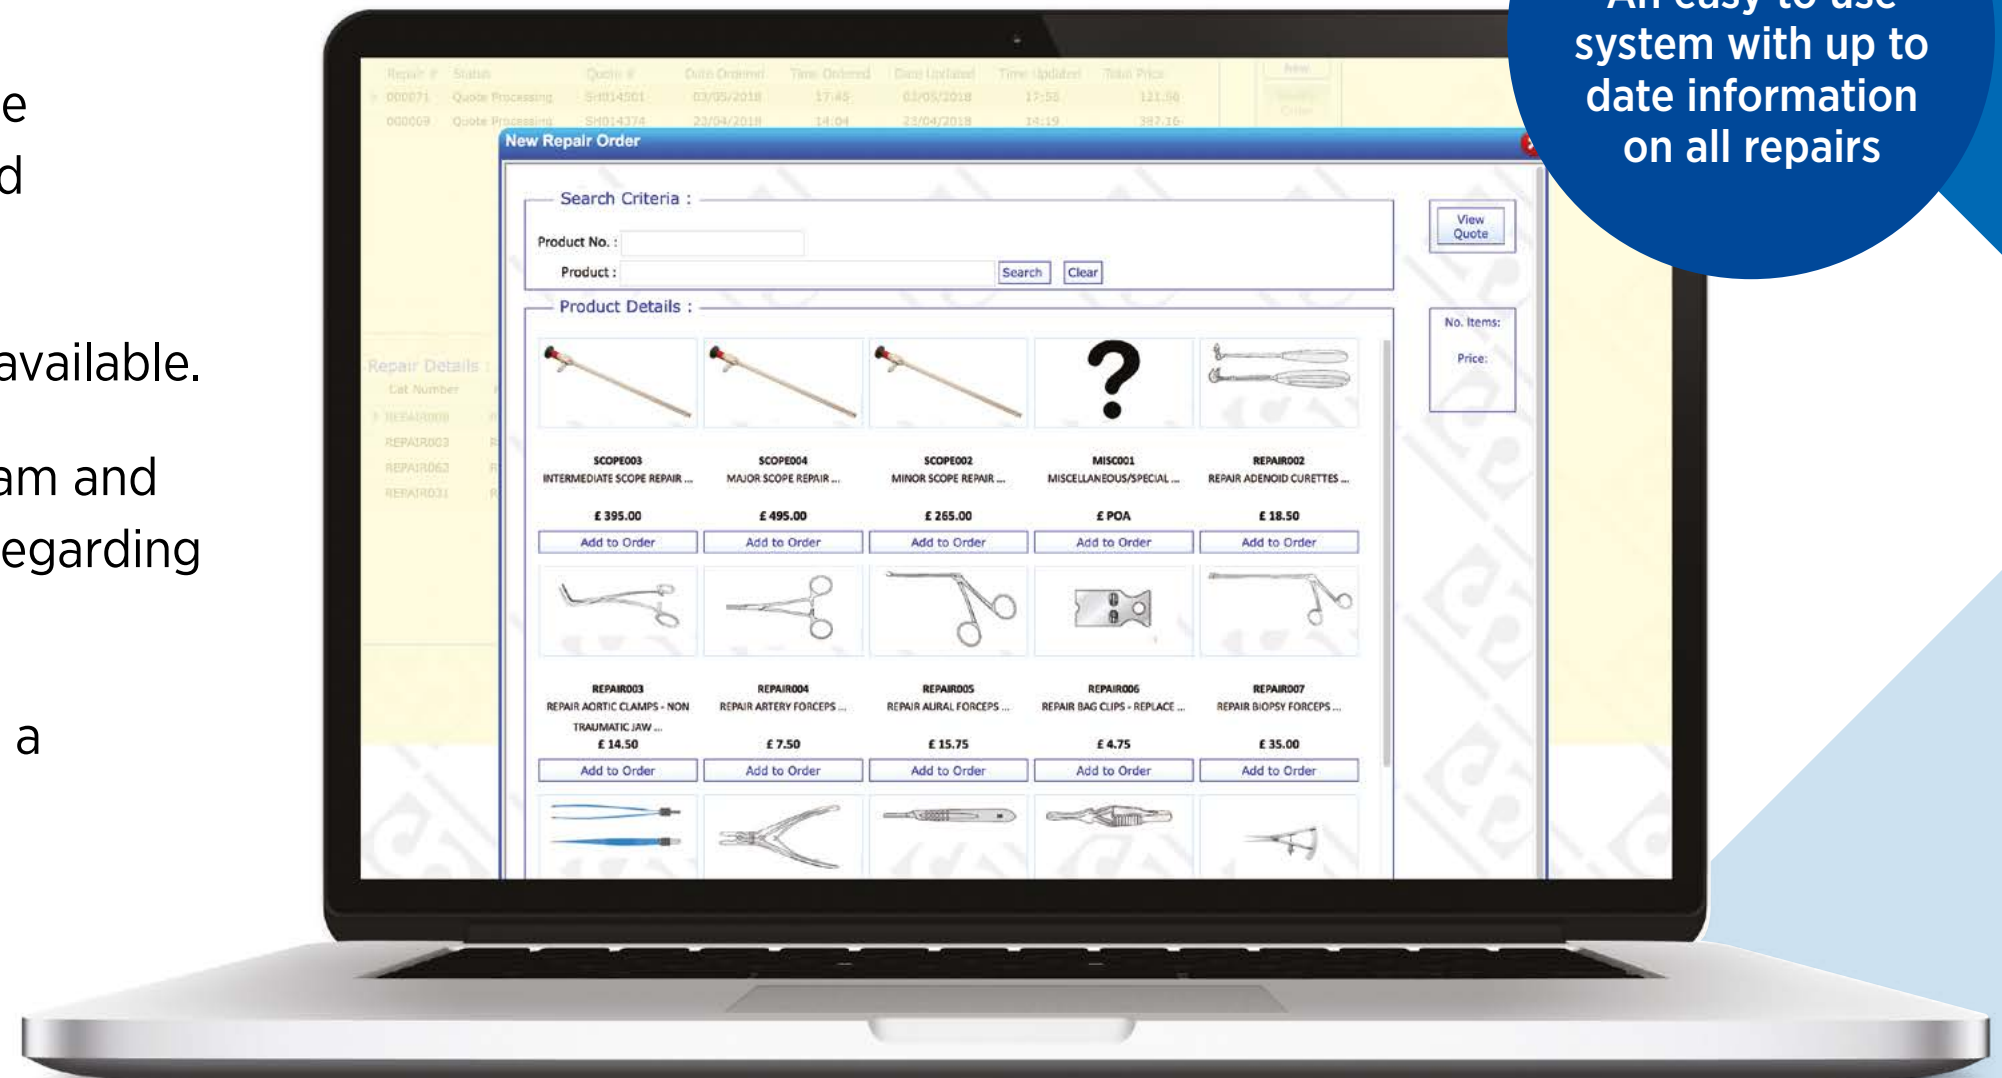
e
d

available.

am and
egarding

a

An easy to use system with up to date information on all repairs

| Repair # | Status | Quote # | Date Ordered | Time Ordered | Date Updated | Time Updated | Total Price |
|---|---|---|---|---|---|---|---|
| 000071 | Quote Processing | SH014501 | 03/05/2018 | 17:45 | 03/05/2018 | 17:58 | 121.58 |
| 000069 | Quote Processing | SH014374 | 23/04/2018 | 14:04 | 23/04/2018 | 14:19 | 387.16 |

New

Repair Details :
Cat Number
REPAIR008
REPAIR003
REPAIR062
REPAIR031

New Repair Order

Search Criteria :
Product No. :
Product :
Search
Clear

View Quote

No. Items:
Price:

Product Details :

SCOPE003
INTERMEDIATE SCOPE REPAIR ...
£ 395.00
Add to Order

SCOPE004
MAJOR SCOPE REPAIR ...
£ 495.00
Add to Order

SCOPE002
MINOR SCOPE REPAIR ...
£ 265.00
Add to Order

MISC001
MISCELLANEOUS/SPECIAL ...
£ POA
Add to Order

REPAIR002
REPAIR ADENOID CURETTES ...
£ 18.50
Add to Order

REPAIR003
REPAIR AORTIC CLAMPS - NON TRAUMATIC JAW ...
£ 14.50
Add to Order

REPAIR004
REPAIR ARTERY FORCEPS ...
£ 7.50
Add to Order

REPAIR005
REPAIR AURAL FORCEPS ...
£ 15.75
Add to Order

REPAIR006
REPAIR BAG CLIPS - REPLACE ...
£ 4.75
Add to Order

REPAIR007
REPAIR BIOPSY FORCEPS ...
£ 35.00
Add to Order